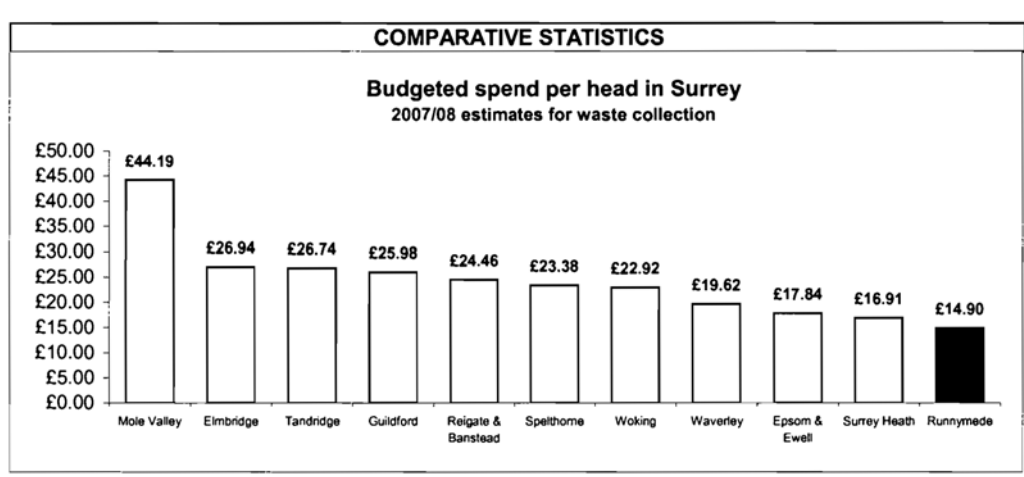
COMPARATIVE STATISTICS

Budgeted spend per head in Surrey
2007/08 estimates for waste collection

£50.00
£45.00
£40.00
£35.00
£30.00
£25.00
£20.00
£15.00
£10.00
£5.00
£0.00

£44.19
£26.94
£26.74
£25.98
£24.46
£23.38
£22.92
£19.62
£17.84
£16.91
£14.90

Mole Valley
Elmbridge
Tandridge
Guildford
Reigate & Banstead
Spelthorne
Woking
Waverley
Epsom & Ewell
Surrey Heath
Runnymede